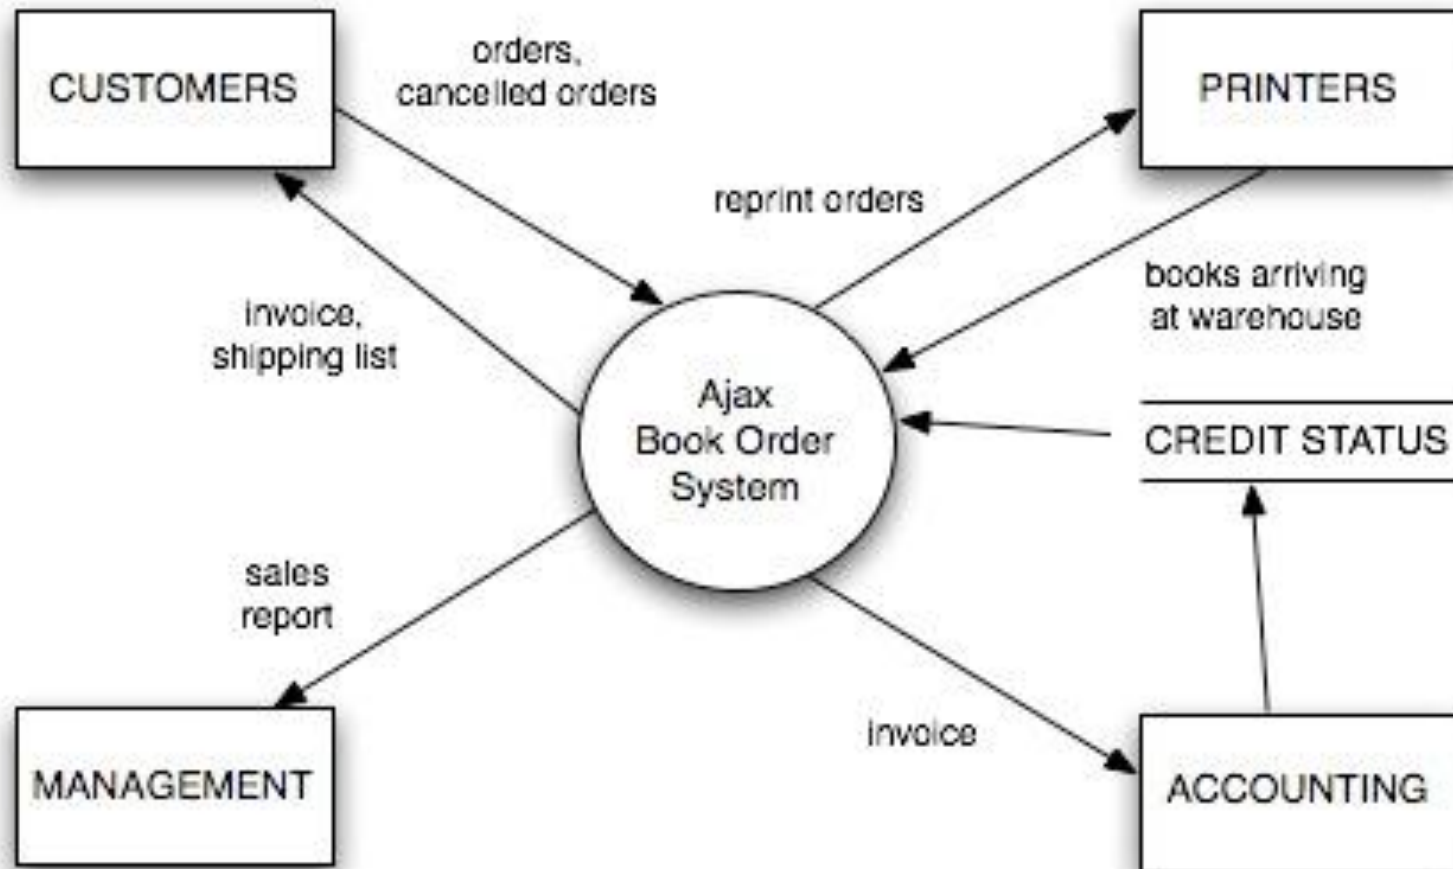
CUSTOMERS

orders, cancelled orders

PRINTERS

reprint orders

books arriving at warehouse

invoice, shipping list

Ajax Book Order System

CREDIT STATUS

sales report

invoice

MANAGEMENT

ACCOUNTING